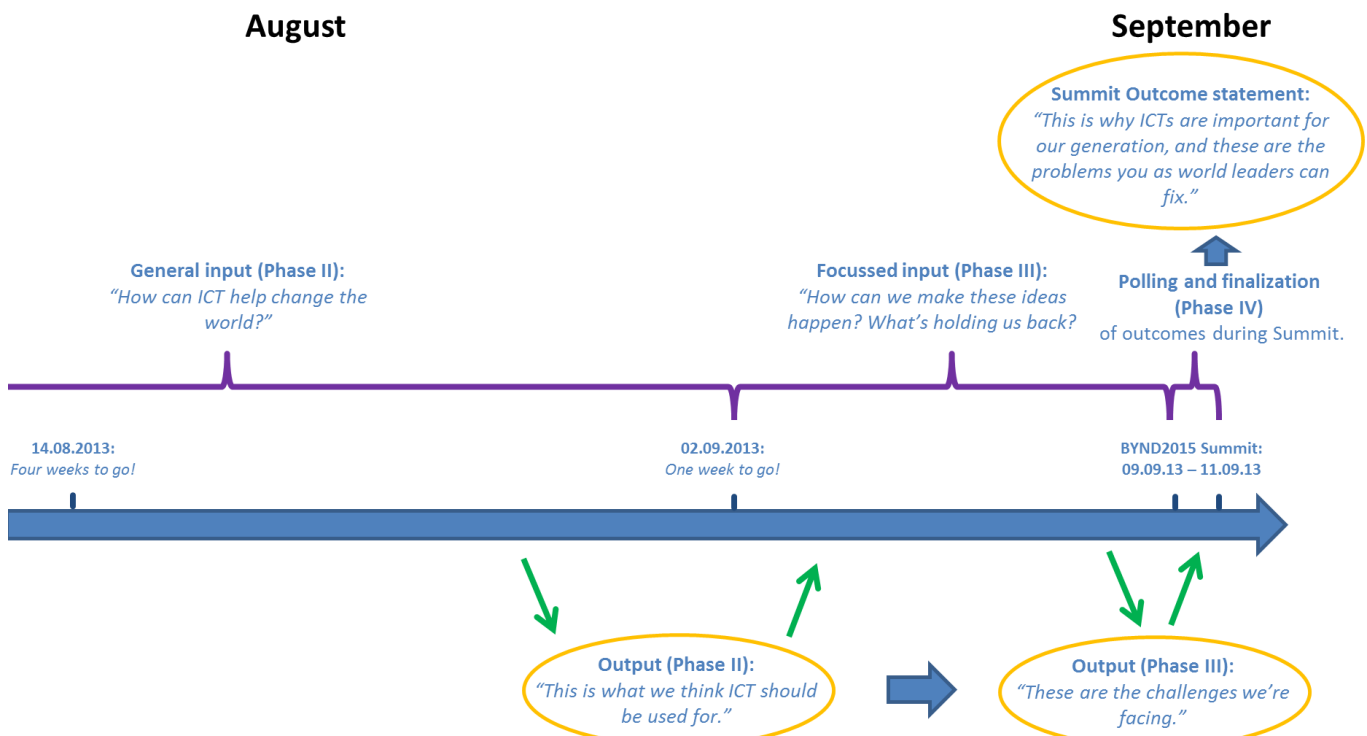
August

September

Summit Outcome statement:
"This is why ICTs are important for our generation, and these are the problems you as world leaders can fix."

General input (Phase II):
"How can ICT help change the world?"

Focussed input (Phase III):
"How can we make these ideas happen? What's holding us back?

Polling and finalization (Phase IV)
of outcomes during Summit.

14.08.2013:
Four weeks to go!

02.09.2013:
One week to go!

BYND2015 Summit:
09.09.13 – 11.09.13

Output (Phase II):
"This is what we think ICT should be used for."

Output (Phase III):
"These are the challenges we're facing."